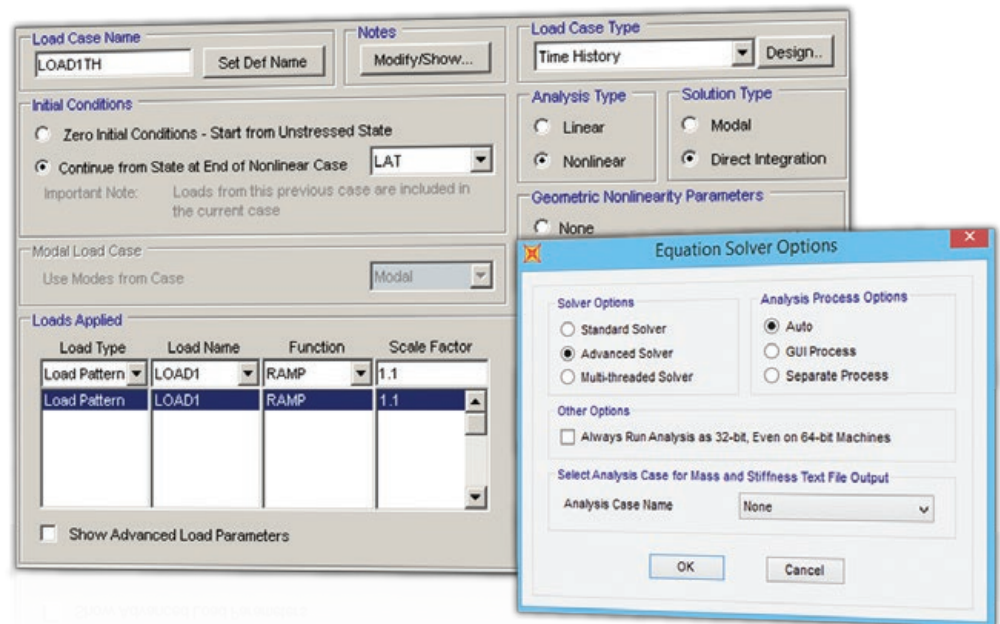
Load Case Name
LOAD1TH
Set Def Name

Notes
Modify/Show...

Load Case Type
Time History
Design..

Initial Conditions
Zero Initial Conditions - Start from Unstressed State
Continue from State at End of Nonlinear Case
LAT
Important Note: Loads from this previous case are included in the current case

Analysis Type
Linear
Nonlinear

Solution Type
Modal
Direct Integration

Geometric Nonlinearity Parameters
None

Modal Load Case
Use Modes from Case
Modal

Loads Applied

| Load Type | Load Name | Function | Scale Factor |
|---|---|---|---|
| Load Pattern | LOAD1 | RAMP | 1.1 |
| Load Pattern | LOAD1 | RAMP | 1.1 |

Show Advanced Load Parameters

Equation Solver Options

Solver Options
Standard Solver
Advanced Solver
Multi-threaded Solver

Analysis Process Options
Auto
GUI Process
Separate Process

Other Options
Always Run Analysis as 32-bit, Even on 64-bit Machines

Select Analysis Case for Mass and Stiffness Text File Output
Analysis Case Name
None

OK
Cancel